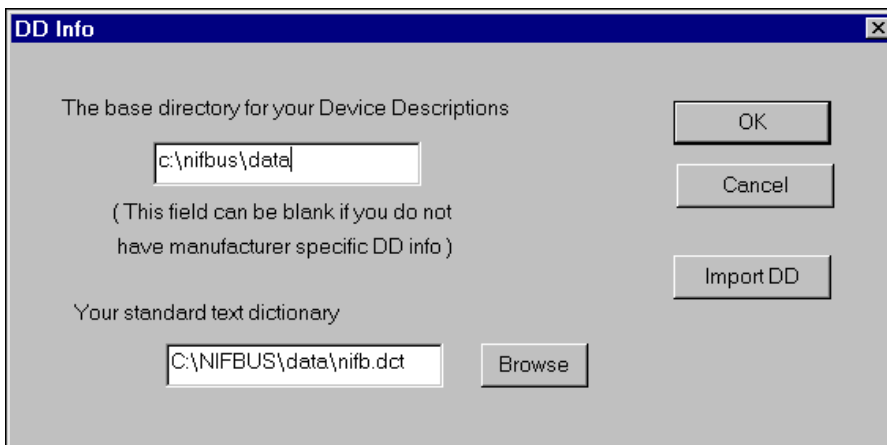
DD Info

The base directory for your Device Descriptions

c:\nifbus\data

( This field can be blank if you do not have manufacturer specific DD info )

Your standard text dictionary

C:\NIFBUS\data\nifb.dct

Browse

OK

Cancel

Import DD